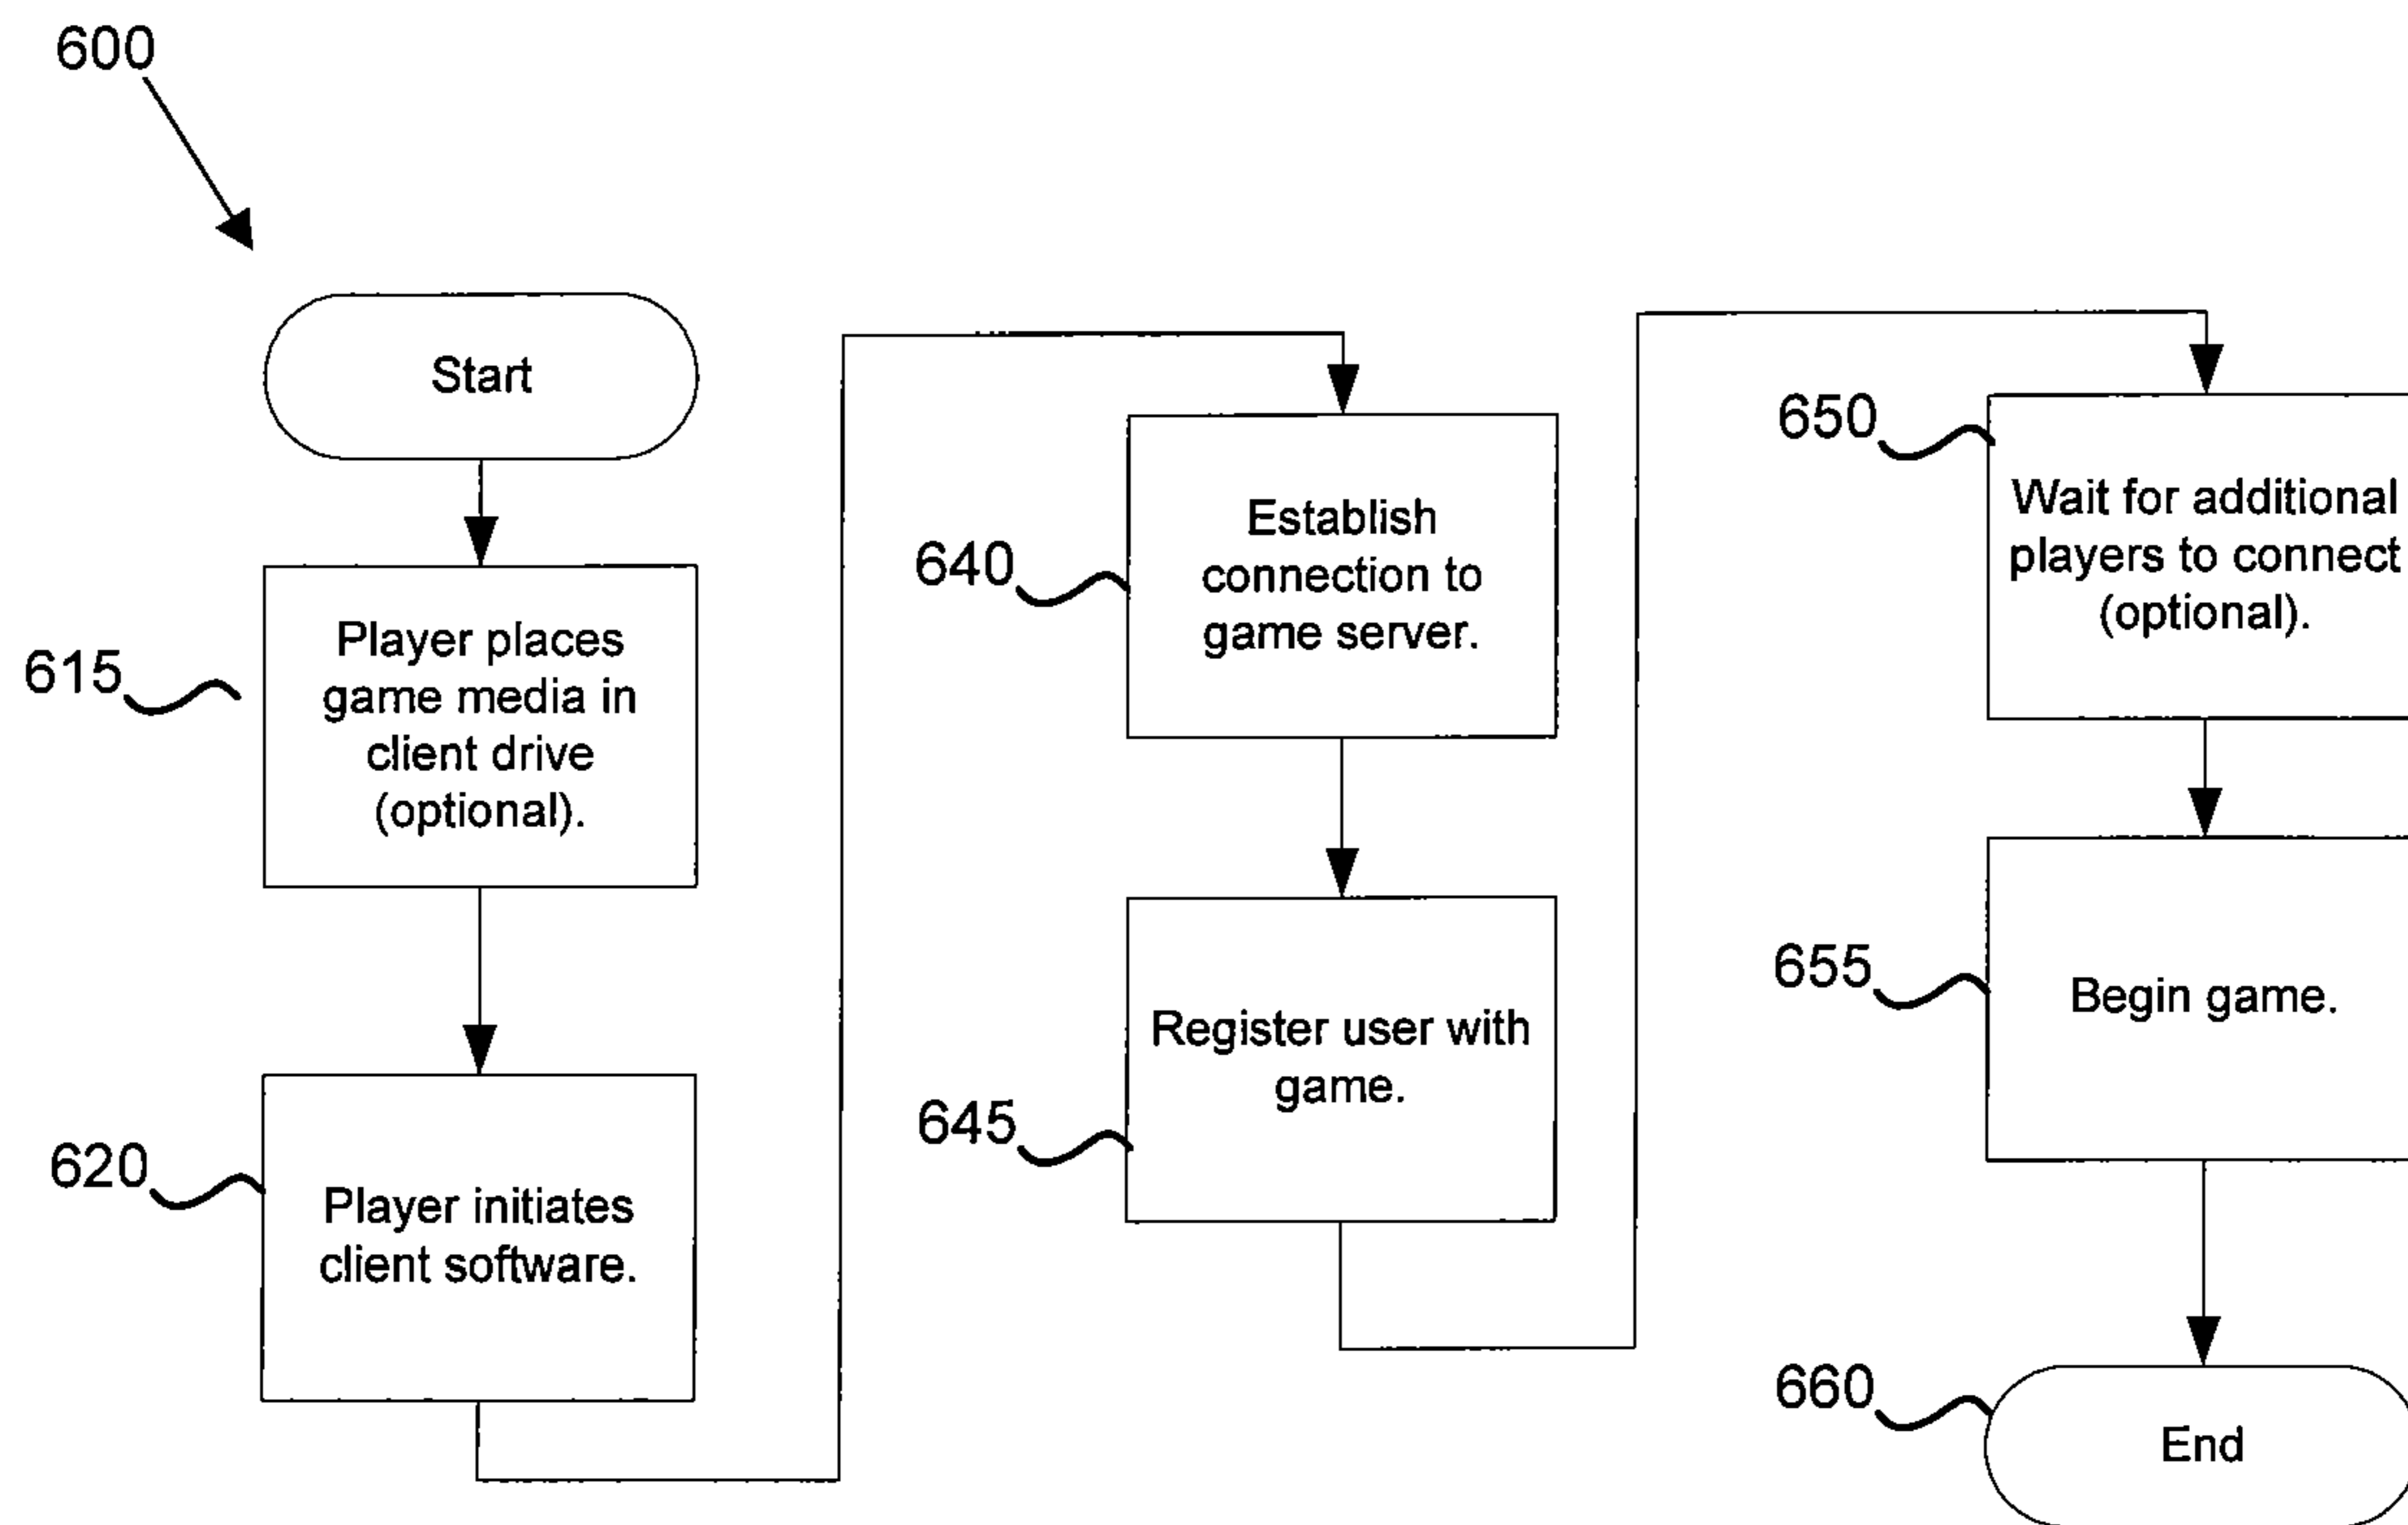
600

Start

615

Player places game media in client drive (optional).

620

Player initiates client software.

640

Establish connection to game server.

645

Register user with game.

650

Wait for additional players to connect (optional).

655

Begin game.

660

End